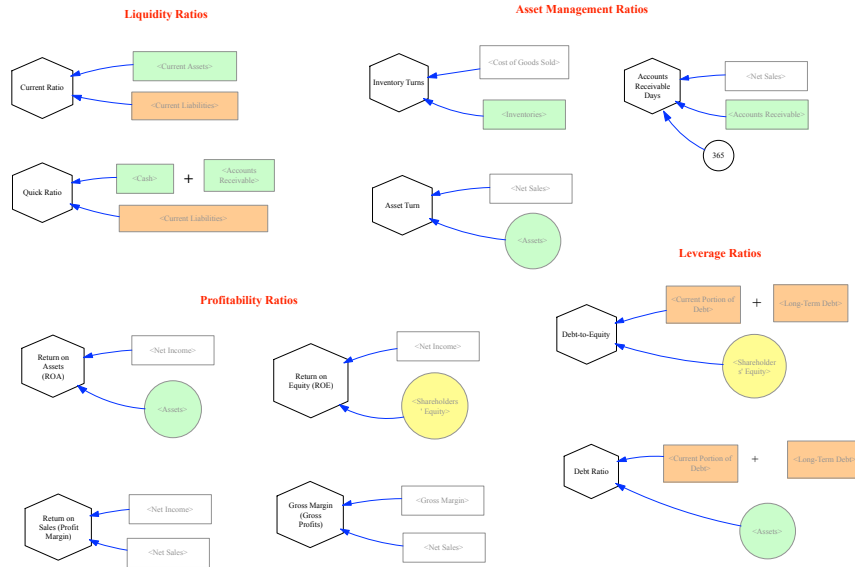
Liquidity Ratios

Current Ratio

<Current Assets>

<Current Liabilities>

Quick Ratio

<Cash>

+

<Accounts Receivable>

<Current Liabilities>

Asset Management Ratios

Inventory Turns

<Cost of Goods Sold>

<Inventories>

Accounts Receivable Days

<Net Sales>

<Accounts Receivable>

365

Asset Turn

<Net Sales>

<Assets>

Leverage Ratios

Debt-to-Equity

<Current Portion of Debt>

+

<Long-Term Debt>

<Shareholders' Equity>

Debt Ratio

<Current Portion of Debt>

+

<Long-Term Debt>

<Assets>

Profitability Ratios

Return on Assets (ROA)

<Net Income>

<Assets>

Return on Equity (ROE)

<Net Income>

<Shareholders' Equity>

Return on Sales (Profit Margin)

<Net Income>

<Net Sales>

Gross Margin (Gross Profits)

<Gross Margin>

<Net Sales>